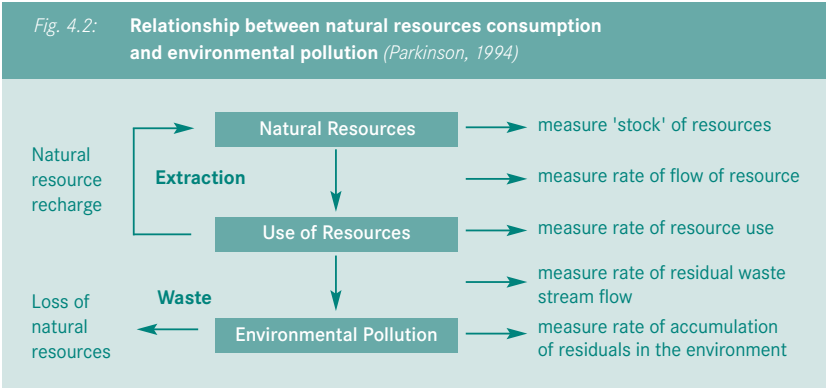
Fig. 4.2: Relationship between natural resources consumption and environmental pollution (Parkinson, 1994)

Natural resource recharge

Natural Resources

measure 'stock' of resources

Extraction

measure rate of flow of resource

Use of Resources

measure rate of resource use

measure rate of residual waste stream flow

Waste

Loss of natural resources

Environmental Pollution

measure rate of accumulation of residuals in the environment